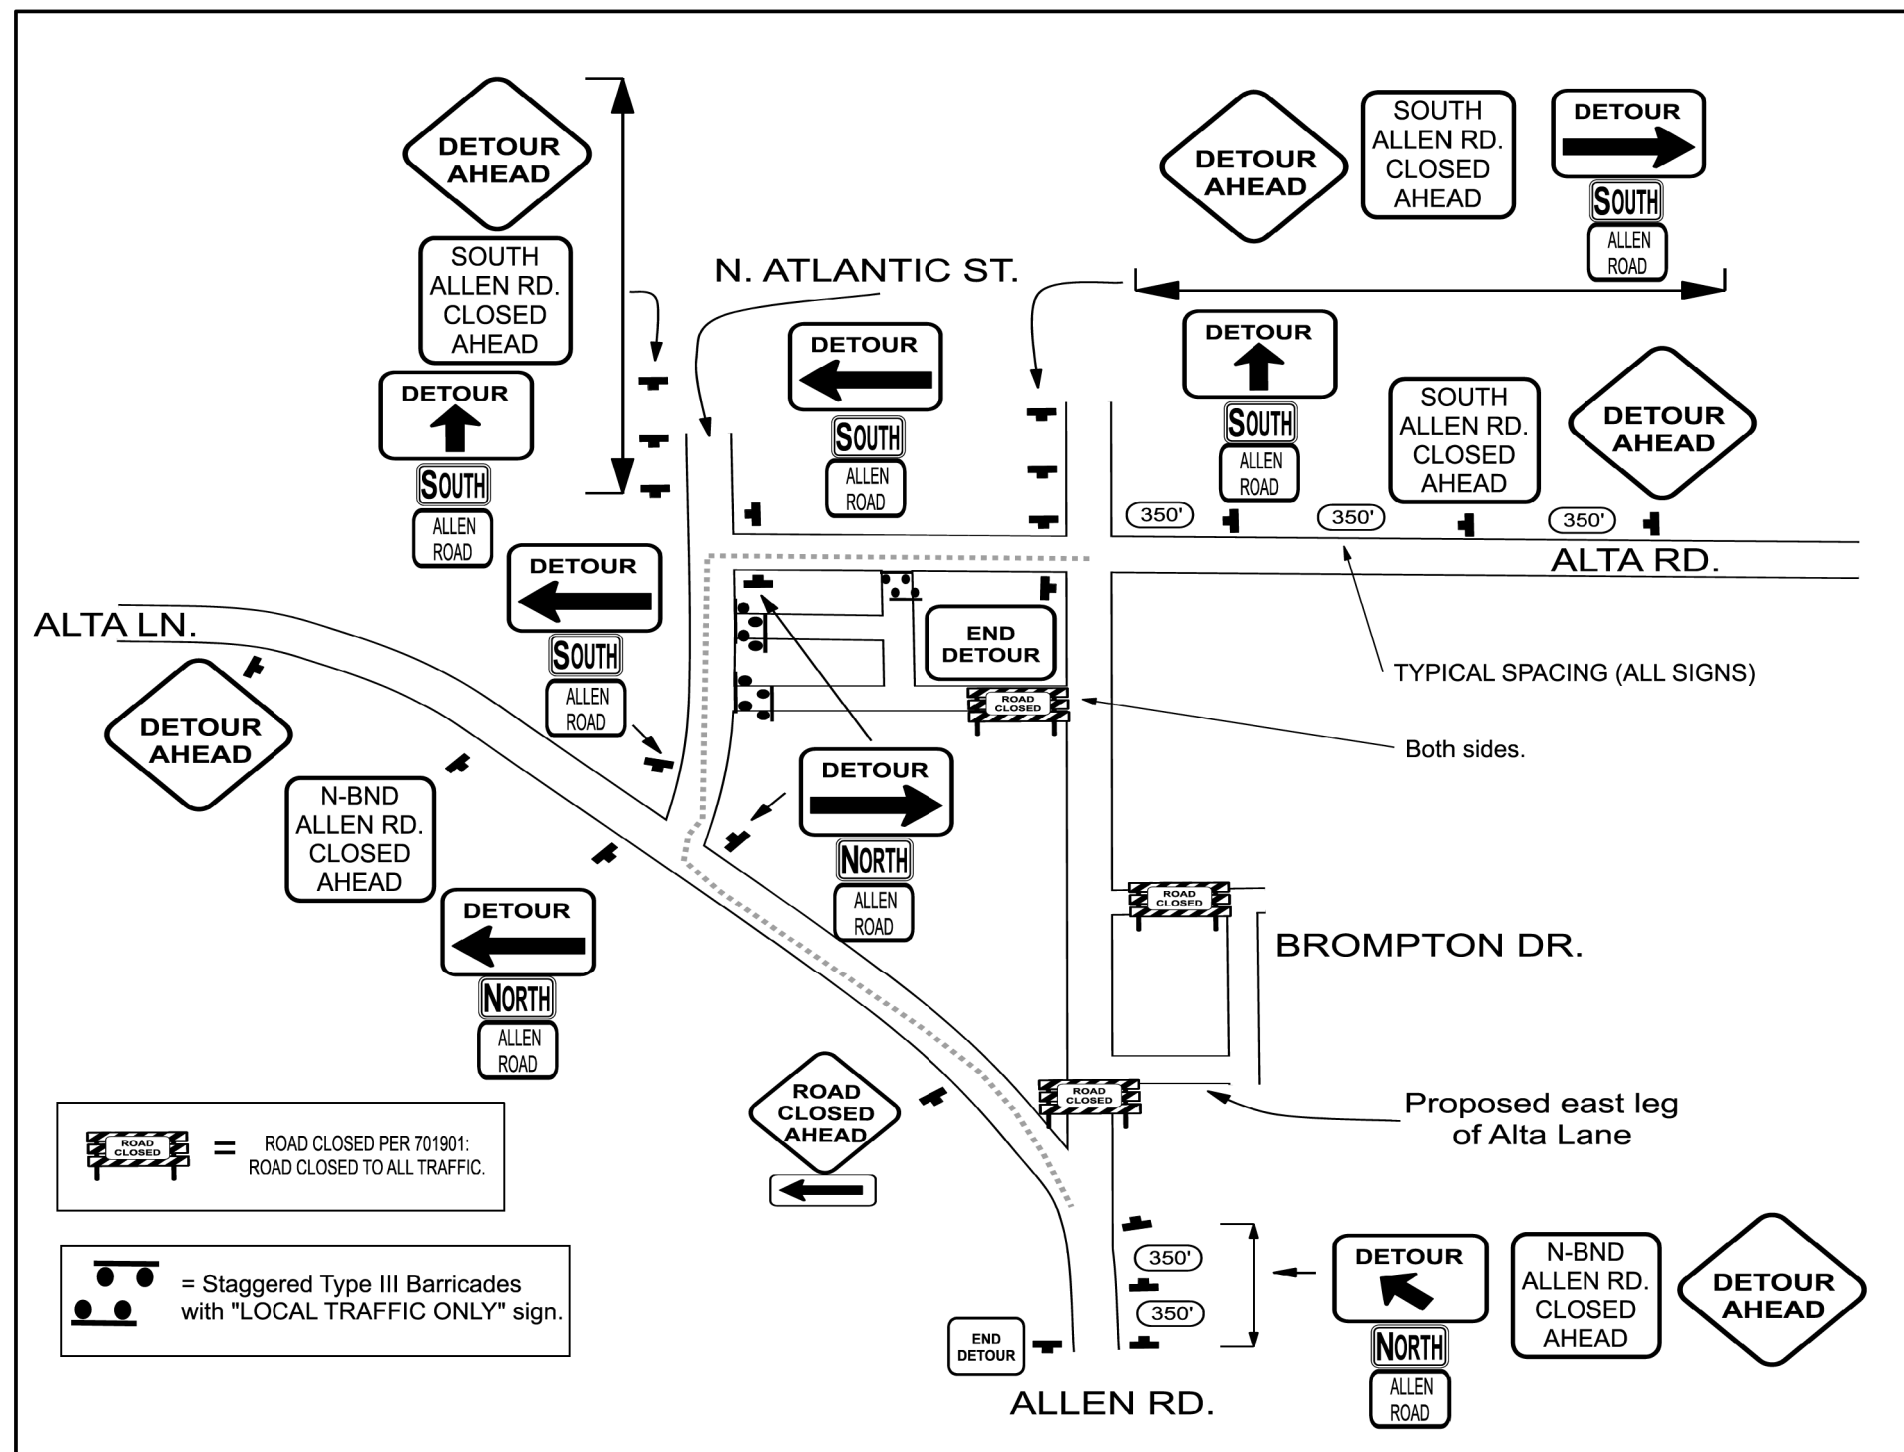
DETOUR AHEAD

SOUTH ALLEN RD. CLOSED AHEAD

DETOUR

SOUTH

ALLEN ROAD

N. ATLANTIC ST.

DETOUR

SOUTH

ALLEN ROAD

DETOUR AHEAD

SOUTH ALLEN RD. CLOSED AHEAD

DETOUR

SOUTH

ALLEN ROAD

DETOUR

SOUTH

ALLEN ROAD

SOUTH ALLEN RD. CLOSED AHEAD

DETOUR AHEAD

350'

350'

350'

ALTA RD.

DETOUR

SOUTH

ALLEN ROAD

ALTA LN.

END DETOUR

ROAD CLOSED

TYPICAL SPACING (ALL SIGNS)

Both sides.

DETOUR AHEAD

N-BND ALLEN RD. CLOSED AHEAD

DETOUR

NORTH

ALLEN ROAD

DETOUR

NORTH

ALLEN ROAD

ROAD CLOSED

BROMPTON DR.

ROAD CLOSED

Proposed east leg of Alta Lane

ROAD CLOSED AHEAD

ROAD CLOSED = ROAD CLOSED PER 701901: ROAD CLOSED TO ALL TRAFFIC.

= Staggered Type III Barricades with "LOCAL TRAFFIC ONLY" sign.

350'

350'

DETOUR

NORTH

ALLEN ROAD

N-BND ALLEN RD. CLOSED AHEAD

DETOUR AHEAD

END DETOUR

ALLEN RD.